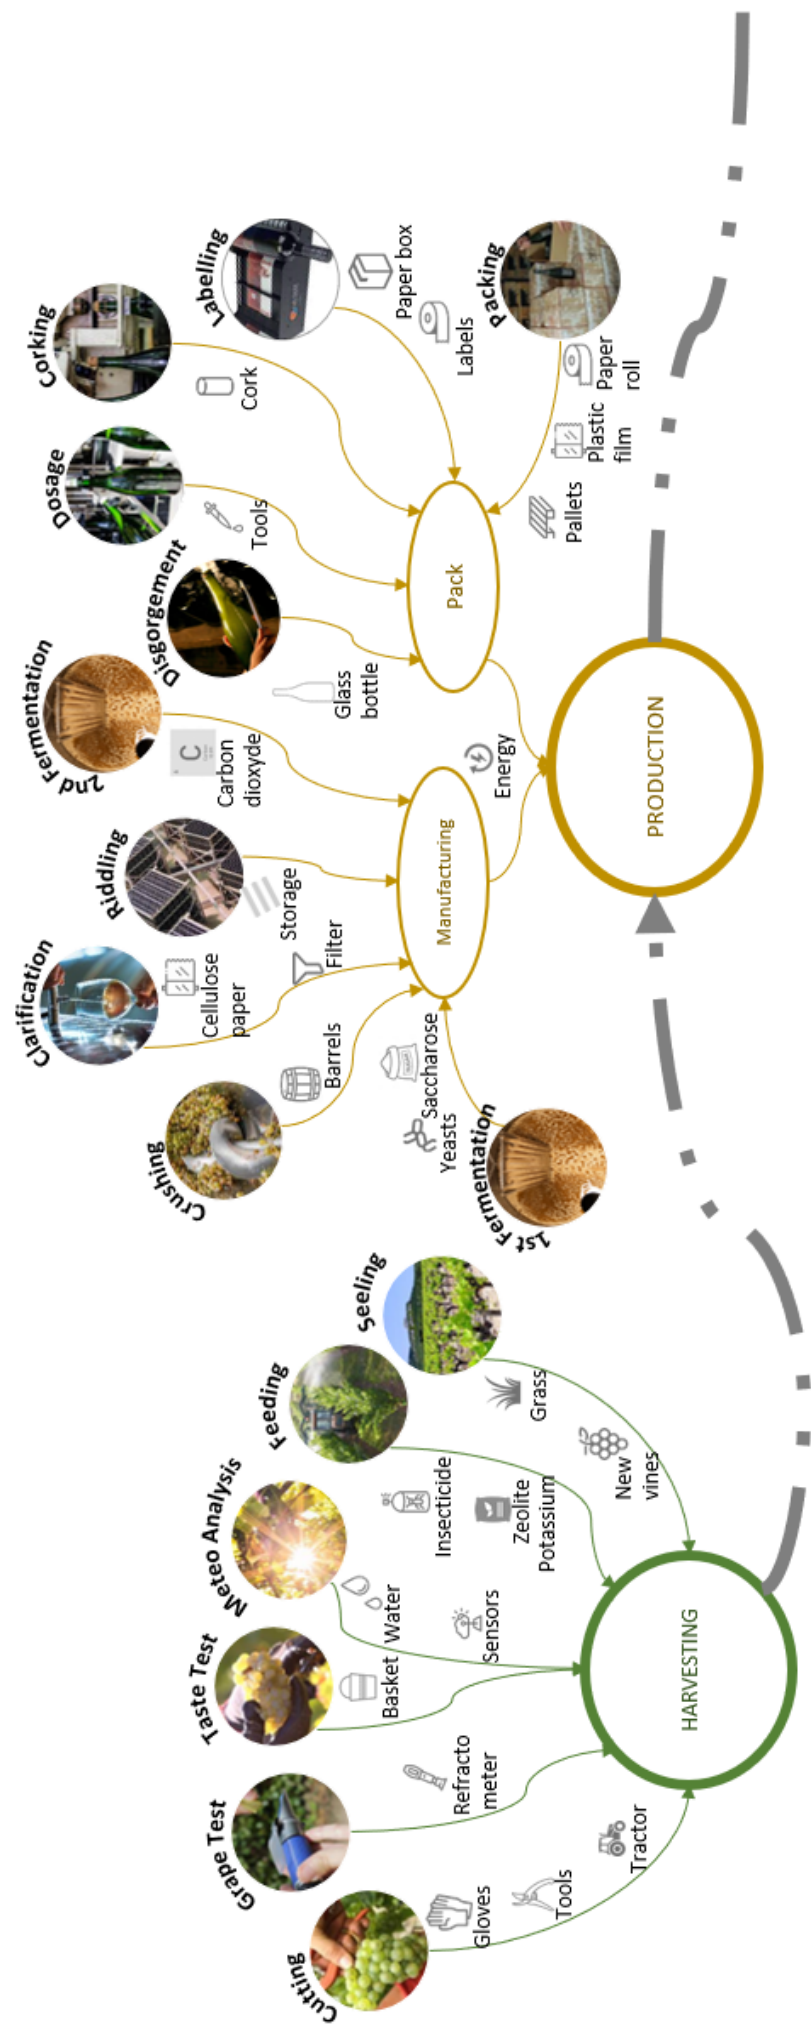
Corking
Labelling
Paper box
Packing
Cork
Labels
Paper roll
Dosage
Tools
Plastic film
Pallets
Disgorgement
Pack
Glass bottle
2nd Fermentation
Carbon dioxyde
Energy
Riddling
Manufacturing
PRODUCTION
Storage
Clarification
Filter
Cellulose paper
Barrels
Crushing
Saccharose
Yeasts
1st Fermentation
Seeling
Feeding
Grass
Meteo Analysis
Insecticide
New vines
Zeolite Potassium
Water
Taste Test
Sensors
Basket
HARVESTING
Refracto meter
Grape Test
Tractor
Tools
Gloves
Cutting